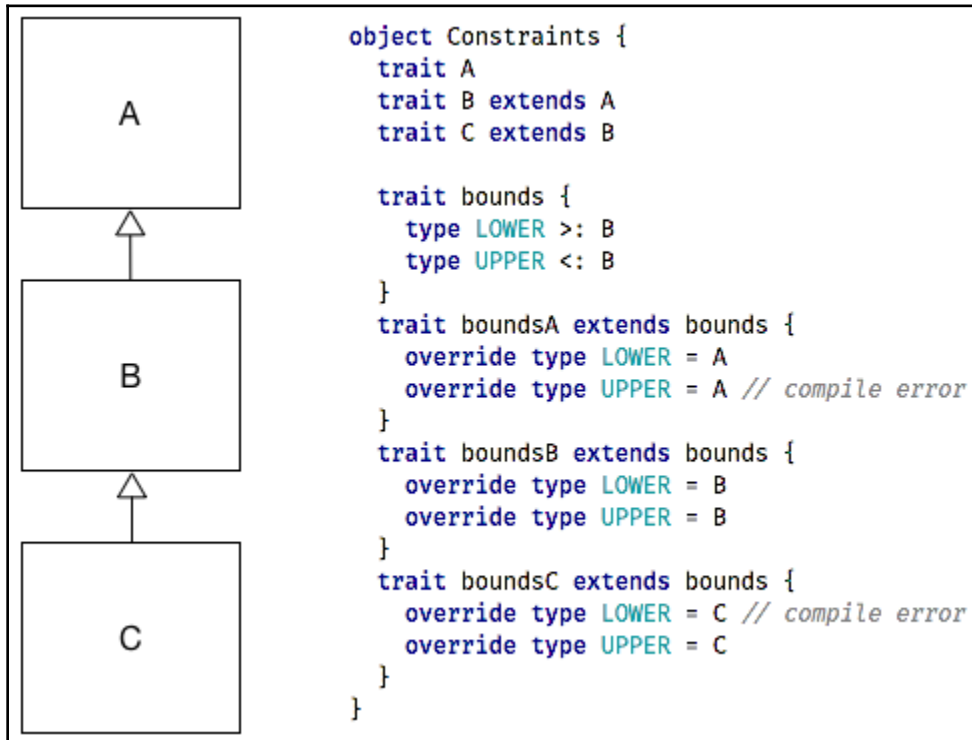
A

B

C

object Constraints {
  trait A
  trait B extends A
  trait C extends B

  trait bounds {
    type LOWER >: B
    type UPPER <: B
  }
  trait boundsA extends bounds {
    override type LOWER = A
    override type UPPER = A // compile error
  }
  trait boundsB extends bounds {
    override type LOWER = B
    override type UPPER = B
  }
  trait boundsC extends bounds {
    override type LOWER = C // compile error
    override type UPPER = C
  }
}